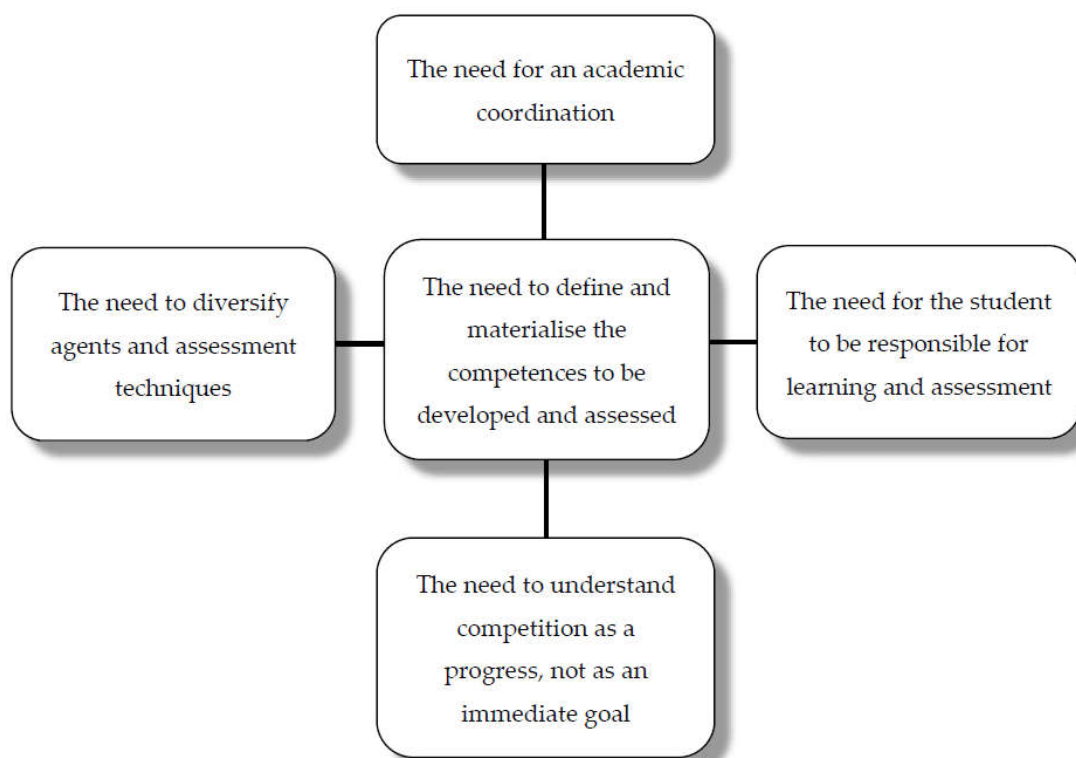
The need for an academic coordination

The need to diversify agents and assessment techniques

The need to define and materialise the competences to be developed and assessed

The need for the student to be responsible for learning and assessment

The need to understand competition as a progress, not as an immediate goal